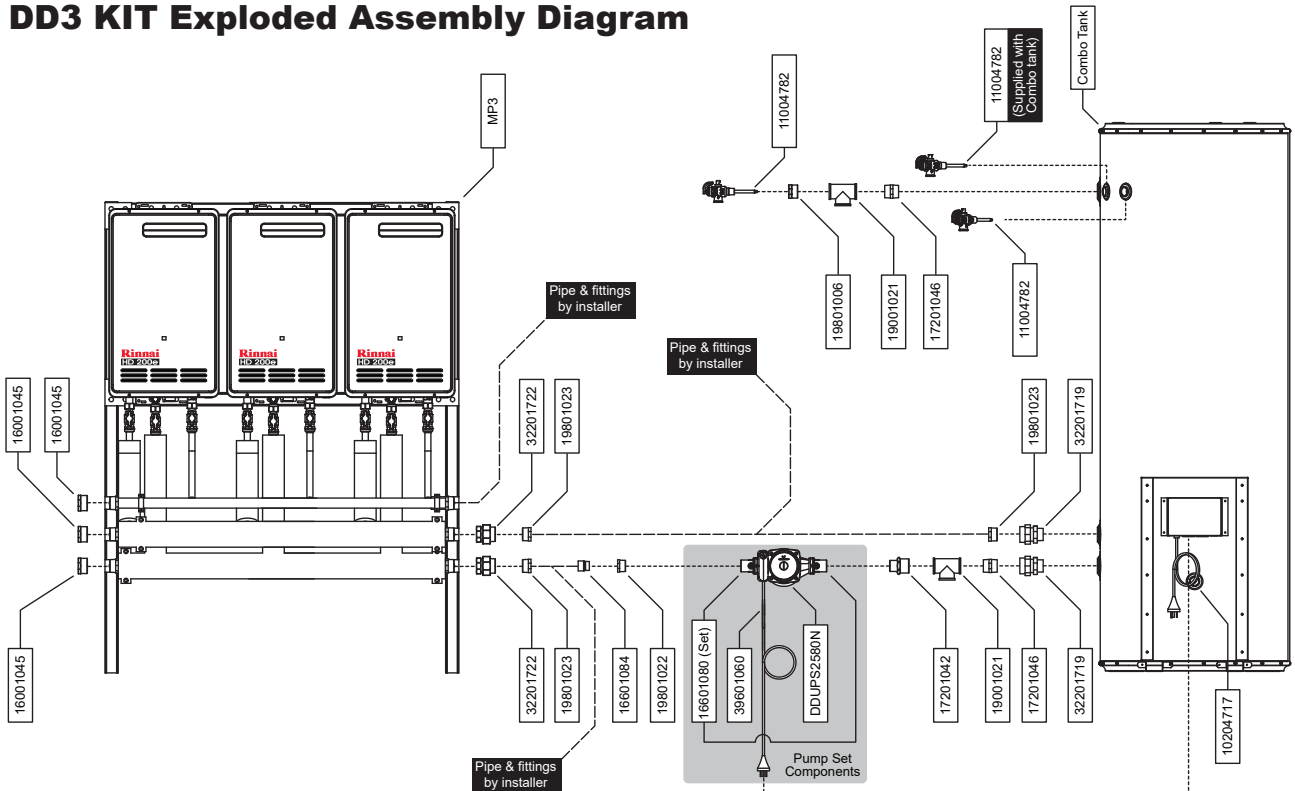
DD3 KIT Exploded Assembly Diagram

MP3

11004782

11004782
(Supplied with Combo tank)

Combo Tank

19801006

19001021

17201046

11004782

Pipe & fittings by installer

Pipe & fittings by installer

Rinnai HD 200e

Rinnai HD 200e

Rinnai HD 200e

16001045

16001045

32201722

19801023

19801023

32201719

16001045

32201722

19801023

16601084

19801022

16601080 (Set)

39601060

DDUPS2580N

17201042

19001021

17201046

32201719

10204717

Pipe & fittings by installer

Pump Set Components